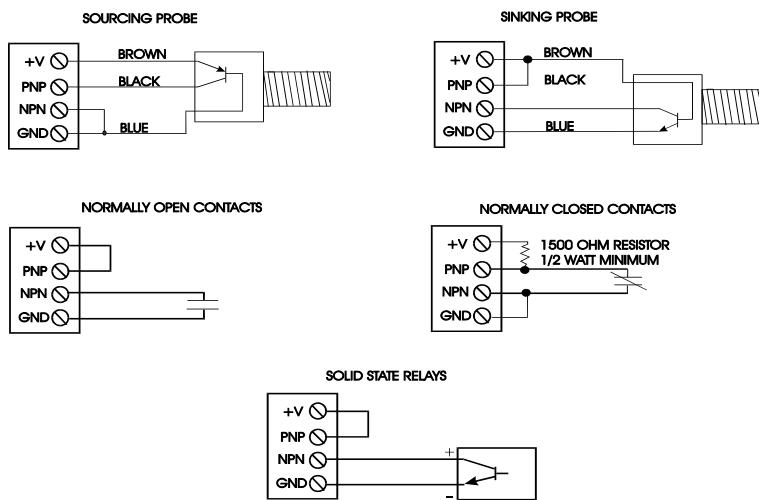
SOURCING PROBE

+V
PNP
NPN
GND

BROWN
BLACK
BLUE

SINKING PROBE

+V
PNP
NPN
GND

BROWN
BLACK
BLUE

NORMALLY OPEN CONTACTS

+V
PNP
NPN
GND

NORMALLY CLOSED CONTACTS

+V
PNP
NPN
GND

1500 OHM RESISTOR
1/2 WATT MINIMUM

SOLID STATE RELAYS

+V
PNP
NPN
GND

+
-